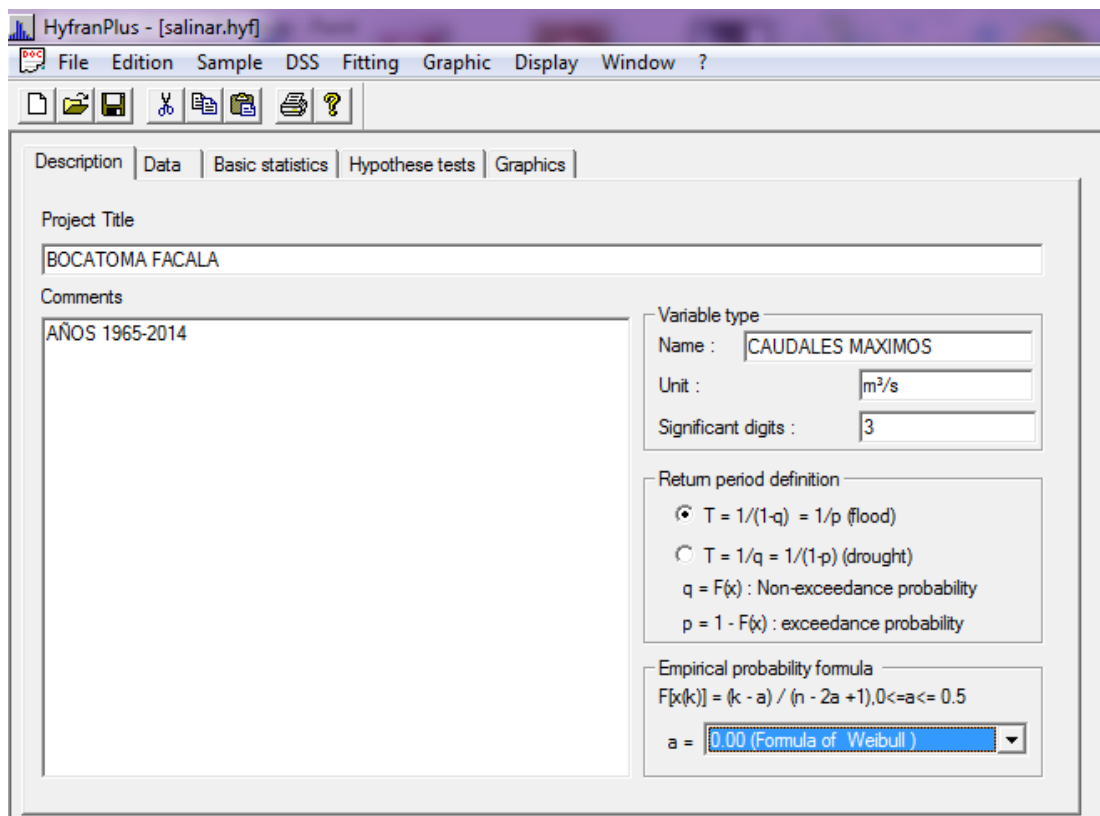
HyfranPlus - [salinar.hyf]

File Edition Sample DSS Fitting Graphic Display Window ?

Description | Data | Basic statistics | Hypothese tests | Graphics

Project Title

BOCATOMA FACALA

Comments

AÑOS 1965-2014

Variable type

Name : CAUDALES MAXIMOS

Unit : m³/s

Significant digits : 3

Return period definition

T = 1/(1-q) = 1/p (flood)

T = 1/q = 1/(1-p) (drought)

q = F(x) : Non-exceedance probability

p = 1 - F(x) : exceedance probability

Empirical probability formula

F[x(k)] = (k - a) / (n - 2a +1),0<=a<= 0.5

a = 0.00 (Formula of Weibull )